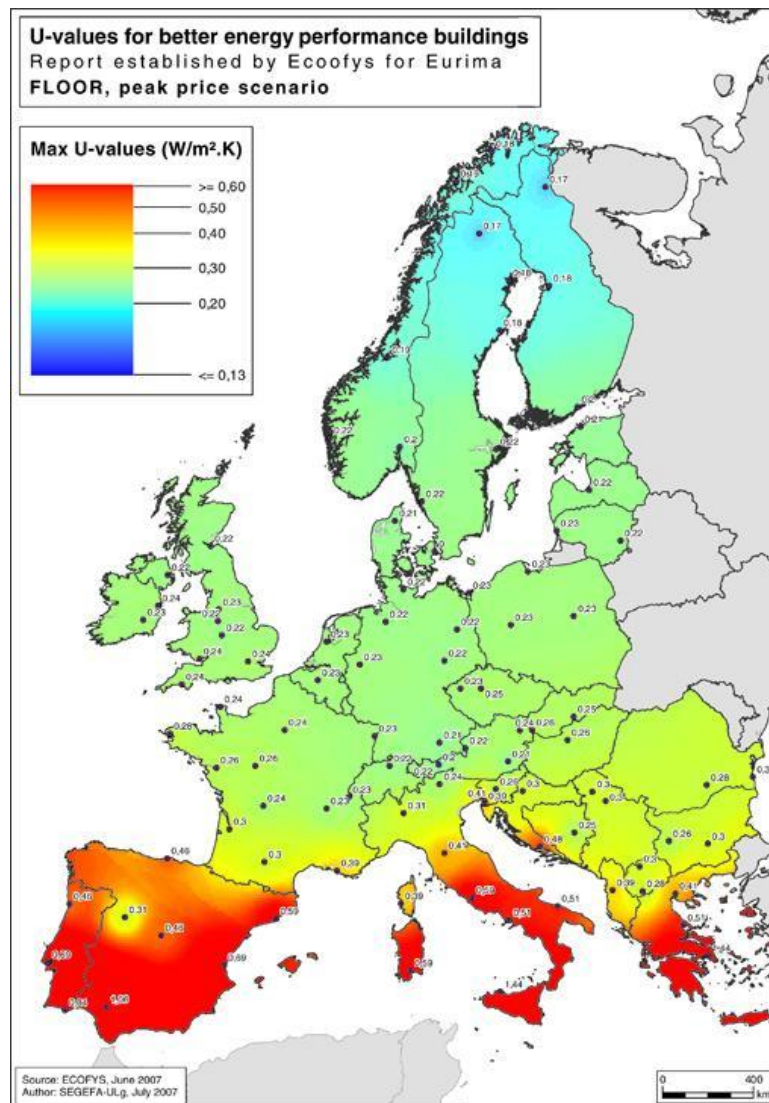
U-values for better energy performance buildings
Report established by Ecoofys for Eurima
FLOOR, peak price scenario

Max U-values (W/m².K)
>= 0,60
0,50
0,40
0,30
0,20
<= 0,13

0,17
0,17
0,18
0,18
0,2
0,22
0,2
0,22
0,22
0,23
0,22
0,21
0,22
0,23
0,24
0,23
0,22
0,23
0,22
0,24
0,24
0,23
0,22
0,23
0,23
0,22
0,23
0,22
0,23
0,25
0,24
0,28
0,24
0,26
0,26
0,23
0,21
0,2
0,22
0,24
0,26
0,25
0,26
0,22
0,22
0,24
0,23
0,28
0,24
0,27
0,23
0,3
0,3
0,31
0,41
0,38
0,3
0,3
0,25
0,26
0,3
0,3
0,46
0,3
0,39
0,41
0,48
0,3
0,39
0,28
0,41
0,48
0,31
0,46
0,59
0,59
0,39
0,51
0,51
0,53
0,59
0,69
0,59
1,44

Source: ECOFYS, June 2007
Author: SEGEFA-ULg, July 2007
0
400
km